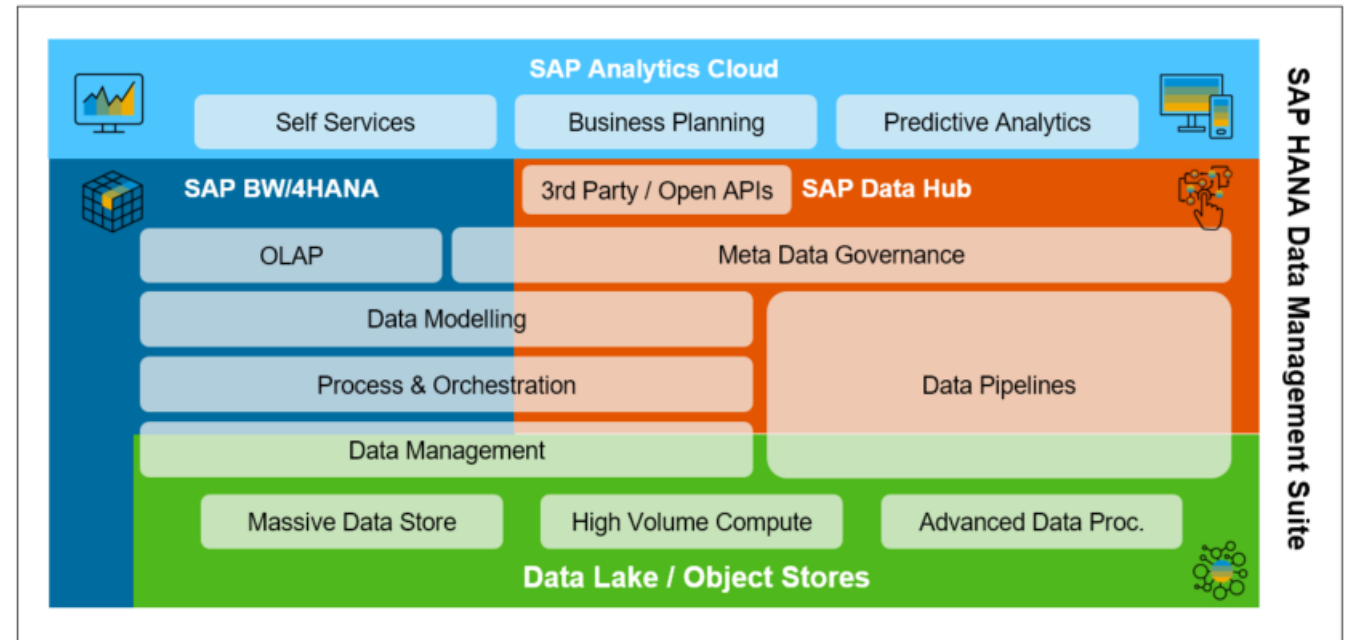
SAP Analytics Cloud

Self Services

Business Planning

Predictive Analytics

SAP BW/4HANA

3rd Party / Open APIs

SAP Data Hub

OLAP

Meta Data Governance

Data Modelling

Process & Orchestration

Data Pipelines

Data Management

Massive Data Store

High Volume Compute

Advanced Data Proc.

Data Lake / Object Stores

SAP HANA Data Management Suite